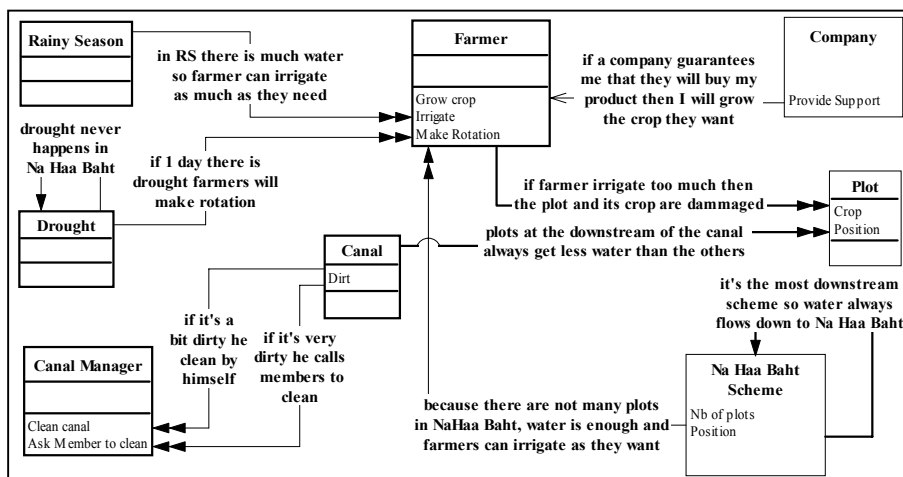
Rainy Season

in RS there is much water so farmer can irrigate as much as they need

Farmer

Grow crop
Irrigate
Make Rotation

if a company guarantees me that they will buy my product then I will grow the crop they want

Company

Provide Support

drought never happens in Na Haa Baht

if 1 day there is drought farmers will make rotation

Drought

if farmer irrigate too much then the plot and its crop are dammaged

Plot

Crop
Position

Canal

Dirt

plots at the downstream of the canal always get less water than the others

it's the most downstream scheme so water always flows down to Na Haa Baht

if it's a bit dirty he clean by himself

if it's very dirty he calls members to clean

Canal Manager

Clean canal
Ask Member to clean

because there are not many plots in NaHaa Baht, water is enough and farmers can irrigate as they want

Na Haa Baht Scheme

Nb of plots
Position